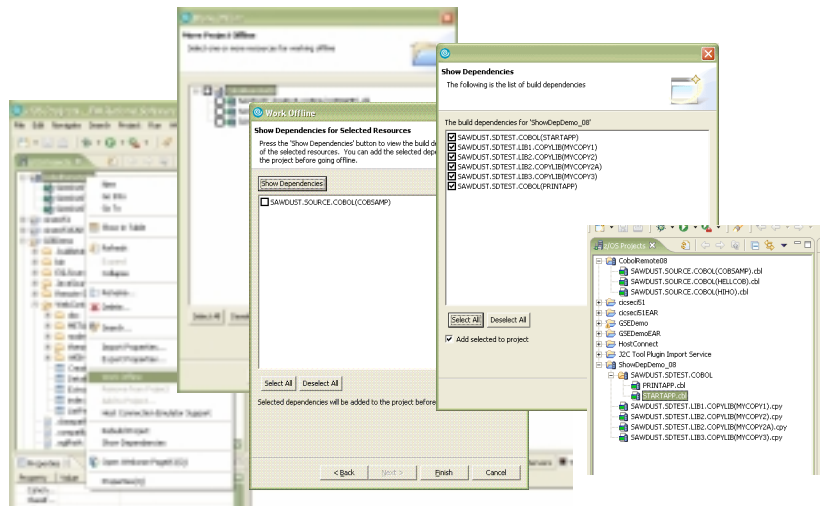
Move Project Offline

Select one or more resources for working offline

Work Offline

Show Dependencies for Selected Resources

Press the 'Show Dependencies' button to view the build d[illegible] of the selected resources. You can add the selected dep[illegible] the project before going offline.

Show Dependencies

SAWDUST.SOURCE.COBOL(COBSAMP)

Select All

Deselect All

Selected dependencies will be added to the project before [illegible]

< Back

Next >

Finish

Cancel

Show Dependencies

The following is the list of build dependencies

The build dependencies for 'ShowDepDemo_08'

SAWDUST.SDTEST.COBOL(STARTAPP)
SAWDUST.SDTEST.LIB1.COPYLIB(MYCOPY1)
SAWDUST.SDTEST.LIB1.COPYLIB(MYCOPY2)
SAWDUST.SDTEST.LIB2.COPYLIB(MYCOPY2A)
SAWDUST.SDTEST.LIB3.COPYLIB(MYCOPY3)
SAWDUST.SDTEST.COBOL(PRINTAPP)

Select All

Deselect All

Add selected to project

Properties

Show Dependencies

Work offline

z/OS Projects

CobolRemote08
SAWDUST.SOURCE.COBOL(COBSAMP).cbl
SAWDUST.SOURCE.COBOL(HELLCOB).cbl
SAWDUST.SOURCE.COBOL(HIHO).cbl
cicsec151
cicsec151EAR
GSEDemo
GSEDemoEAR
HostConnect
J2C Tool Plugin Import Service
ShowDepDemo_08
SAWDUST.SDTEST.COBOL
PRINTAPP.cbl
STARTAPP.cbl
SAWDUST.SDTEST.LIB1.COPYLIB(MYCOPY1).cpy
SAWDUST.SDTEST.LIB1.COPYLIB(MYCOPY2).cpy
SAWDUST.SDTEST.LIB2.COPYLIB(MYCOPY2A).cpy
SAWDUST.SDTEST.LIB3.COPYLIB(MYCOPY3).cpy